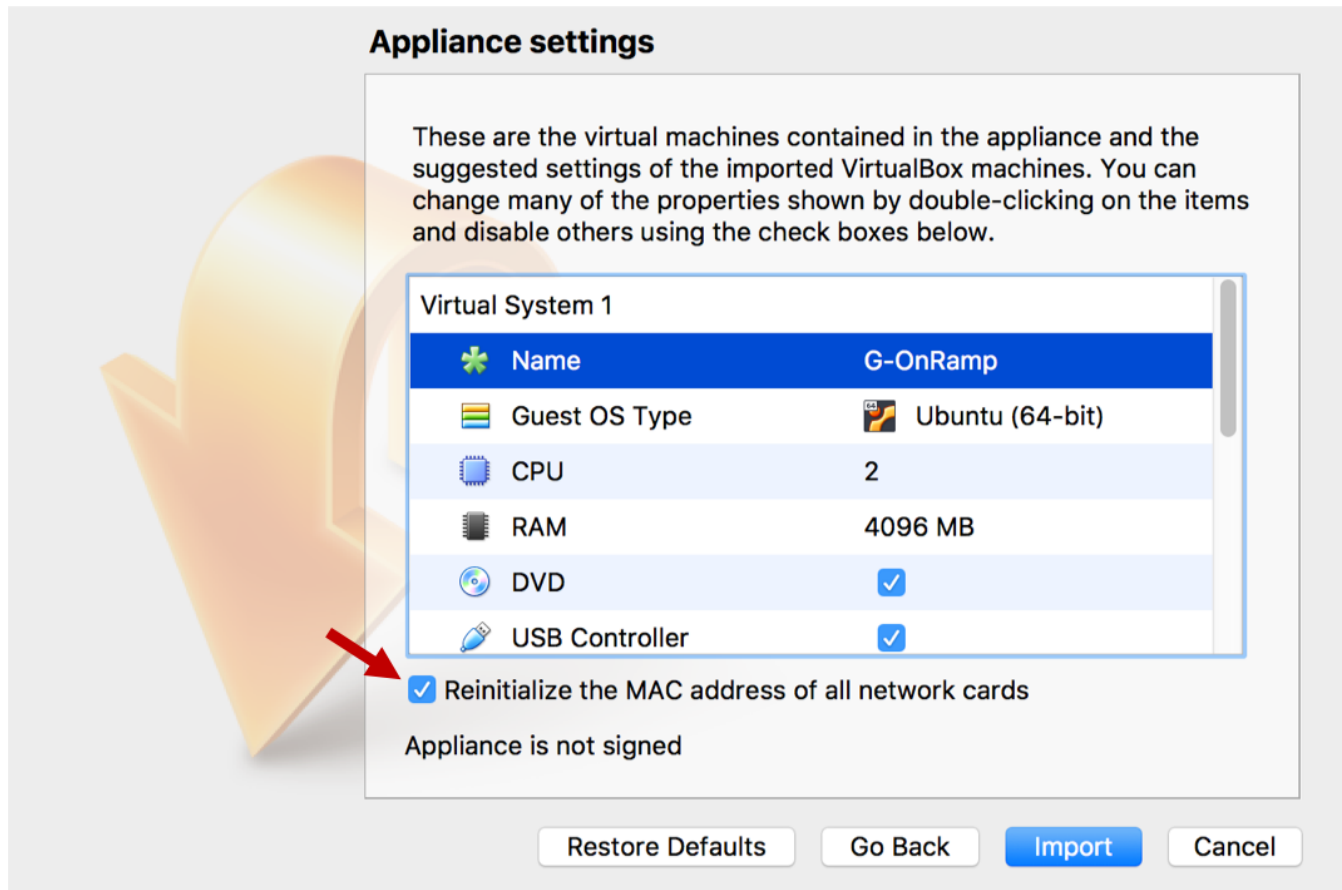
Appliance settings

These are the virtual machines contained in the appliance and the suggested settings of the imported VirtualBox machines. You can change many of the properties shown by double-clicking on the items and disable others using the check boxes below.

Virtual System 1

| | |
|---|---|
| Name | G-OnRamp |
| Guest OS Type | 64 Ubuntu (64-bit) |
| CPU | 2 |
| RAM | 4096 MB |
| DVD | ☑ |
| USB Controller | ☑ |

☑ Reinitialize the MAC address of all network cards

Appliance is not signed

Restore Defaults Go Back Import Cancel